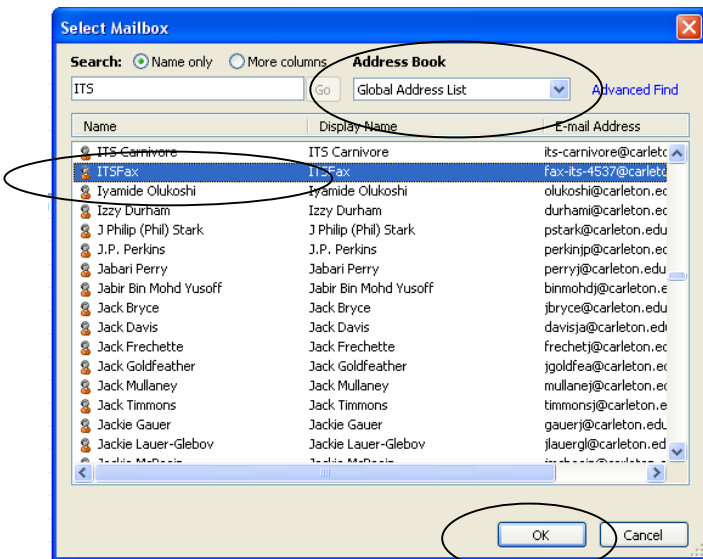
Select Mailbox

Search: Name only More columns Address Book

ITS Go Global Address List Advanced Find

| Name | Display Name | E-mail Address |
|---|---|---|
| ITS Carnivore | ITS Carnivore | its-carnivore@carleto |
| ITSFax | ITSFax | fax-its-4537@carleto |
| Iyamide Olukoshi | Iyamide Olukoshi | olukoshi@carleton.ed |
| Izzy Durham | Izzy Durham | durhami@carleton.ed |
| J Philip (Phil) Stark | J Philip (Phil) Stark | pstark@carleton.edu |
| J.P. Perkins | J.P. Perkins | perkinjp@carleton.ed |
| Jabari Perry | Jabari Perry | perryj@carleton.edu |
| Jabir Bin Mohd Yusoff | Jabir Bin Mohd Yusoff | binmohdj@carleton.e |
| Jack Bryce | Jack Bryce | jbryce@carleton.edu |
| Jack Davis | Jack Davis | davisja@carleton.ed |
| Jack Frechette | Jack Frechette | frechetj@carleton.ed |
| Jack Goldfeather | Jack Goldfeather | jgoldfea@carleton.ed |
| Jack Mullaney | Jack Mullaney | mullanej@carleton.ed |
| Jack Timmons | Jack Timmons | timmonsj@carleton.e |
| Jackie Gauer | Jackie Gauer | gauerj@carleton.edu |
| Jackie Lauer-Glebov | Jackie Lauer-Glebov | jlauergl@carleton.ed |
| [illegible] | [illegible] | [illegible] |

OK Cancel